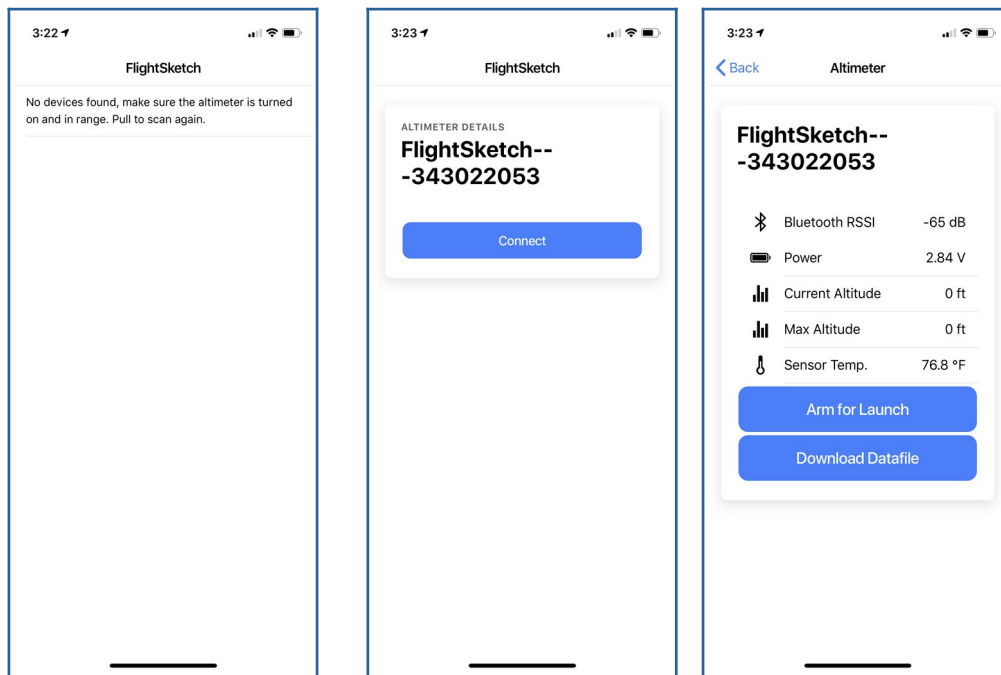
3:22

FlightSketch

No devices found, make sure the altimeter is turned on and in range. Pull to scan again.

3:23

FlightSketch

ALTIMETER DETAILS

FlightSketch--
-343022053

Connect

3:23

Back

Altimeter

FlightSketch--
-343022053

| | | |
|---|---|---|
| | Bluetooth RSSI | -65 dB |
| | Power | 2.84 V |
| | Current Altitude | 0 ft |
| | Max Altitude | 0 ft |
| | Sensor Temp. | 76.8 °F |

Arm for Launch

Download Datafile